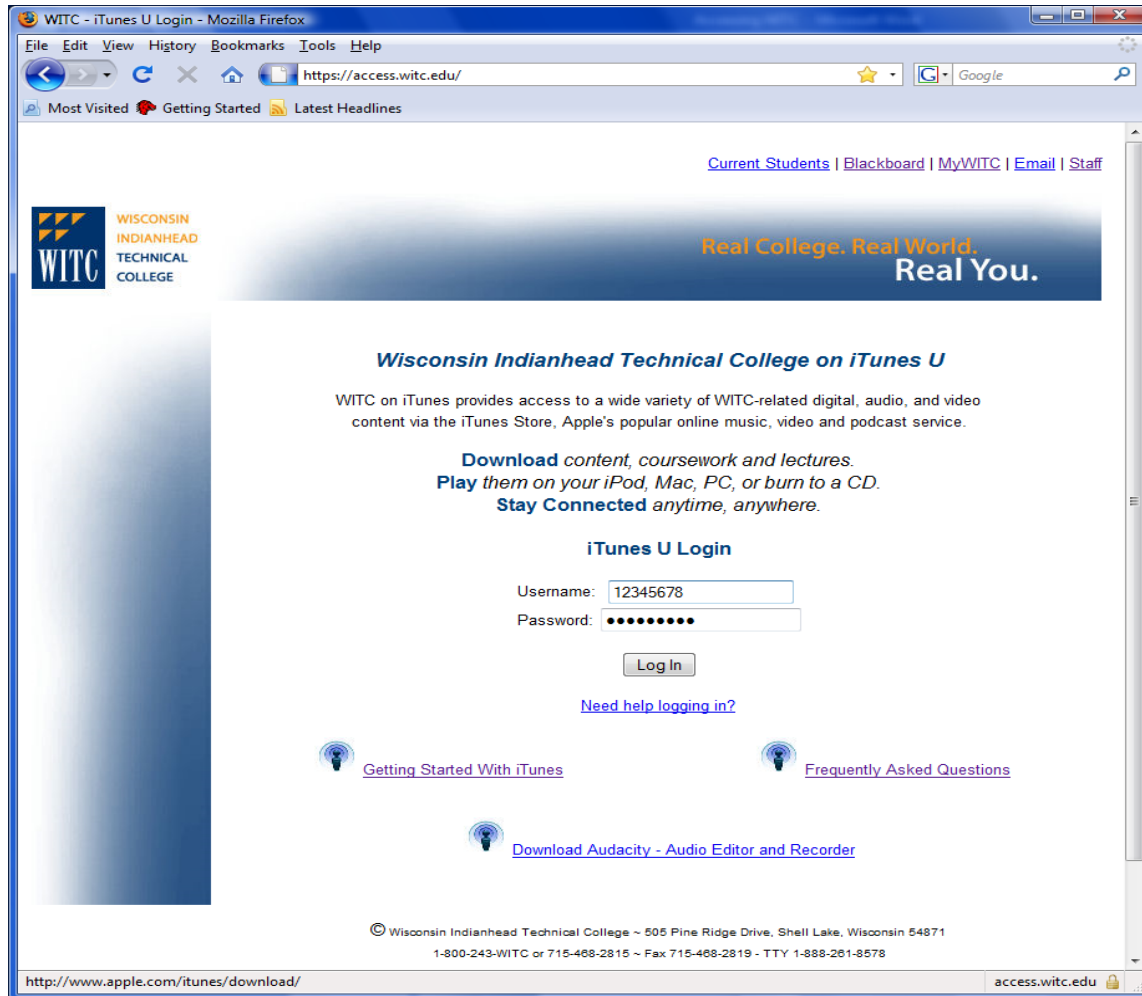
WITC - iTunes U Login - Mozilla Firefox

File Edit View History Bookmarks Tools Help

https://access.witc.edu/

Google

Most Visited Getting Started Latest Headlines

Current Students | Blackboard | MyWITC | Email | Staff

WITC WISCONSIN INDIANHEAD TECHNICAL COLLEGE

Real College. Real World. Real You.

Wisconsin Indianhead Technical College on iTunes U

WITC on iTunes provides access to a wide variety of WITC-related digital, audio, and video content via the iTunes Store, Apple's popular online music, video and podcast service.

Download content, coursework and lectures.
Play them on your iPod, Mac, PC, or burn to a CD.
Stay Connected anytime, anywhere.

iTunes U Login

Username: 12345678
Password: ●●●●●●●●●

Log In

Need help logging in?

Getting Started With iTunes

Frequently Asked Questions

Download Audacity - Audio Editor and Recorder

© Wisconsin Indianhead Technical College ~ 505 Pine Ridge Drive, Shell Lake, Wisconsin 54871
1-800-243-WITC or 715-468-2815 ~ Fax 715-468-2819 - TTY 1-888-261-8578

http://www.apple.com/itunes/download/

access.witc.edu